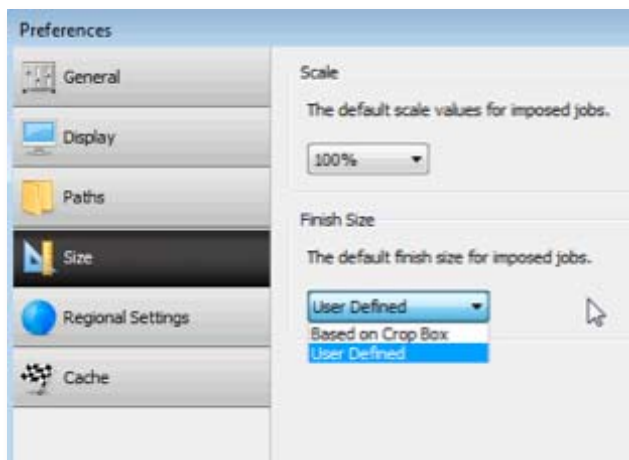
Preferences

General

Display

Paths

Size

Regional Settings

Cache

Scale

The default scale values for imposed jobs.

100%

Finish Size

The default finish size for imposed jobs.

User Defined

Based on Crop Box

User Defined